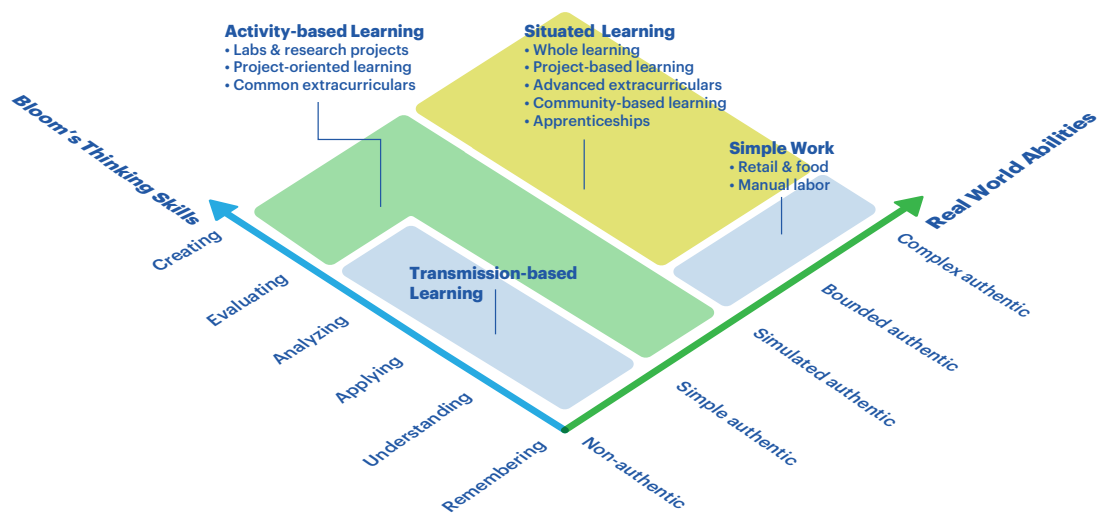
Activity-based Learning
• Labs & research projects
• Project-oriented learning
• Common extracurriculars

Situated Learning
• Whole learning
• Project-based learning
• Advanced extracurriculars
• Community-based learning
• Apprenticeships

Simple Work
• Retail & food
• Manual labor

Transmission-based Learning

Bloom's Thinking Skills

Creating
Evaluating
Analyzing
Applying
Understanding
Remembering

Real World Abilities

Complex authentic
Bounded authentic
Simulated authentic
Simple authentic
Non-authentic